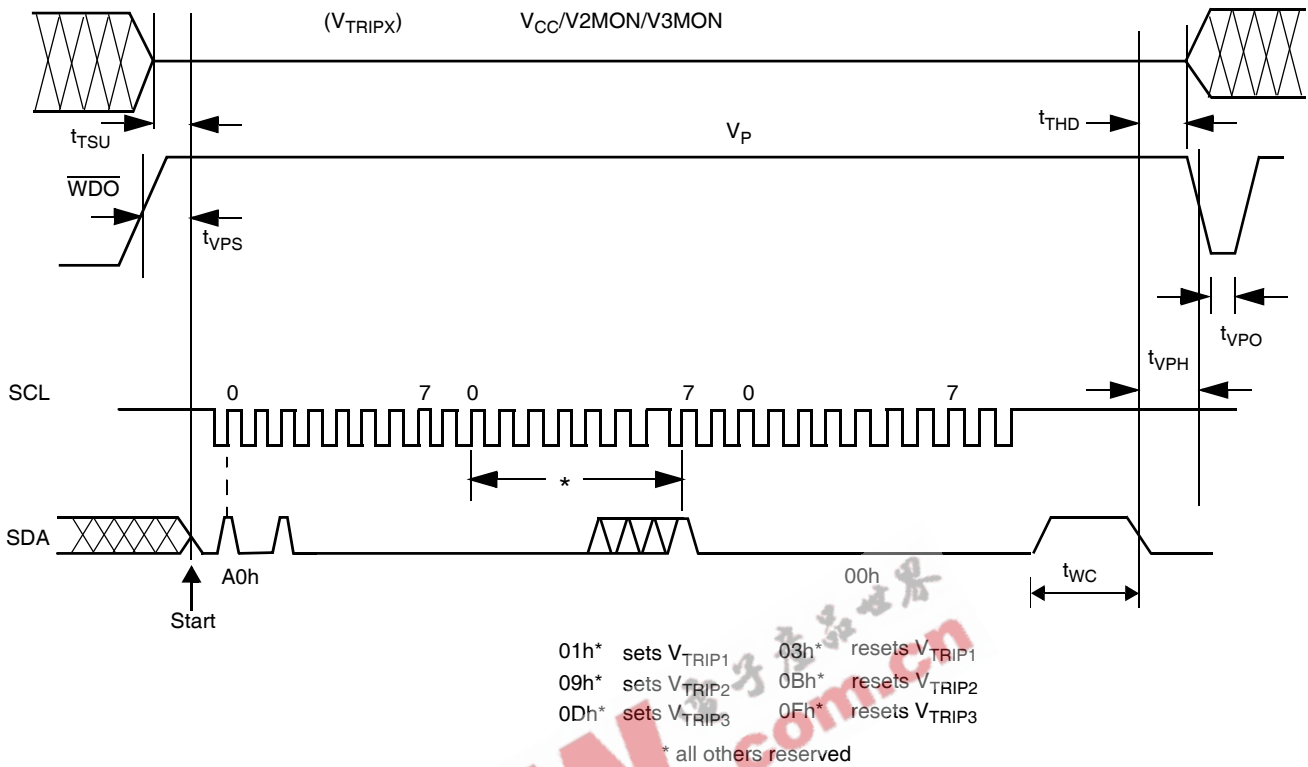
($V_{TRIPX}$) $V_{CC}$/V2MON/V3MON

$t_{TSU}$

$V_P$

$t_{THD}$

$\overline{WDO}$

$t_{VPS}$

$t_{VPO}$

$t_{VPH}$

SCL

0 7 0 7 0 7

*

SDA

A0h

Start

00h

$t_{WC}$

01h* sets $V_{TRIP1}$ 03h* resets $V_{TRIP1}$
09h* sets $V_{TRIP2}$ 0Bh* resets $V_{TRIP2}$
0Dh* sets $V_{TRIP3}$ 0Fh* resets $V_{TRIP3}$

* all others reserved

.com.cn